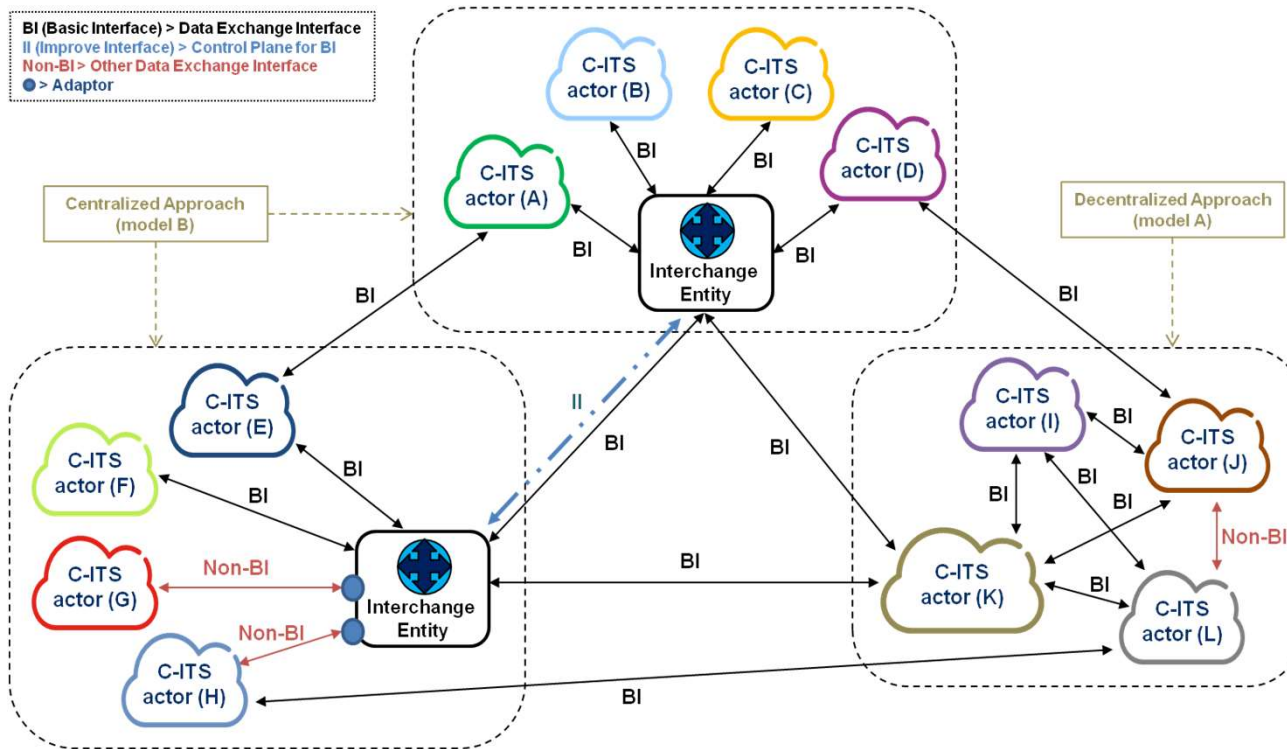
BI (Basic Interface) > Data Exchange Interface
II (Improve Interface) > Control Plane for BI
Non-BI > Other Data Exchange Interface
> Adaptor

Centralized Approach (model B)

Decentralized Approach (model A)

C-ITS actor (B)

C-ITS actor (C)

C-ITS actor (A)

C-ITS actor (D)

BI

BI

BI

BI

Interchange Entity

BI

BI

C-ITS actor (E)

II

BI

BI

C-ITS actor (I)

BI

C-ITS actor (J)

C-ITS actor (F)

BI

BI

BI

BI

BI

Non-BI

C-ITS actor (G)

Non-BI

Interchange Entity

BI

C-ITS actor (K)

BI

C-ITS actor (L)

Non-BI

C-ITS actor (H)

BI